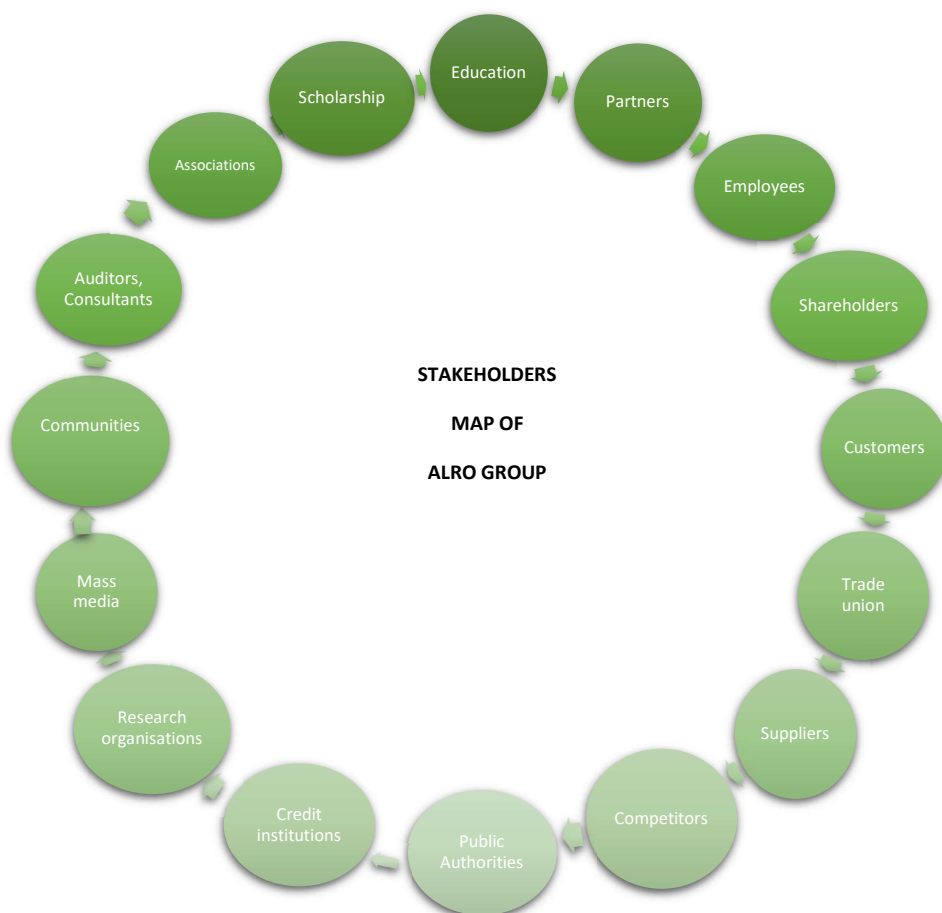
STAKEHOLDERS

MAP OF

ALRO GROUP

Education

Partners

Employees

Shareholders

Customers

Trade union

Suppliers

Competitors

Public Authorities

Credit institutions

Research organisations

Mass media

Communities

Auditors, Consultants

Associations

Scholarship